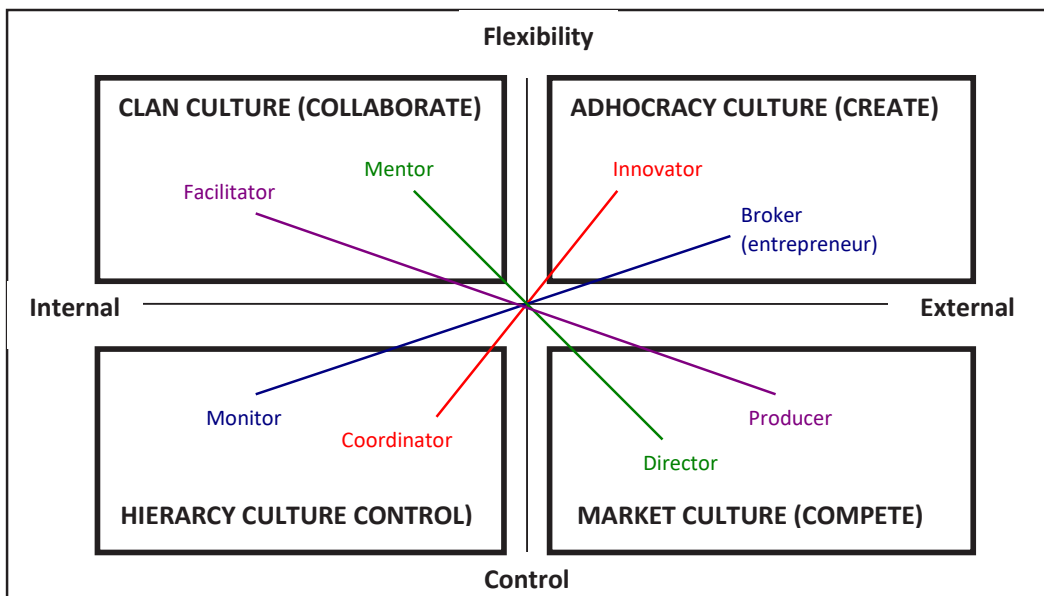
Flexibility

CLAN CULTURE (COLLABORATE)

ADHOCRACY CULTURE (CREATE)

Mentor

Facilitator

Innovator

Broker (entrepreneur)

Internal

External

Monitor

Coordinator

Producer

Director

HIERARCY CULTURE CONTROL)

MARKET CULTURE (COMPETE)

Control